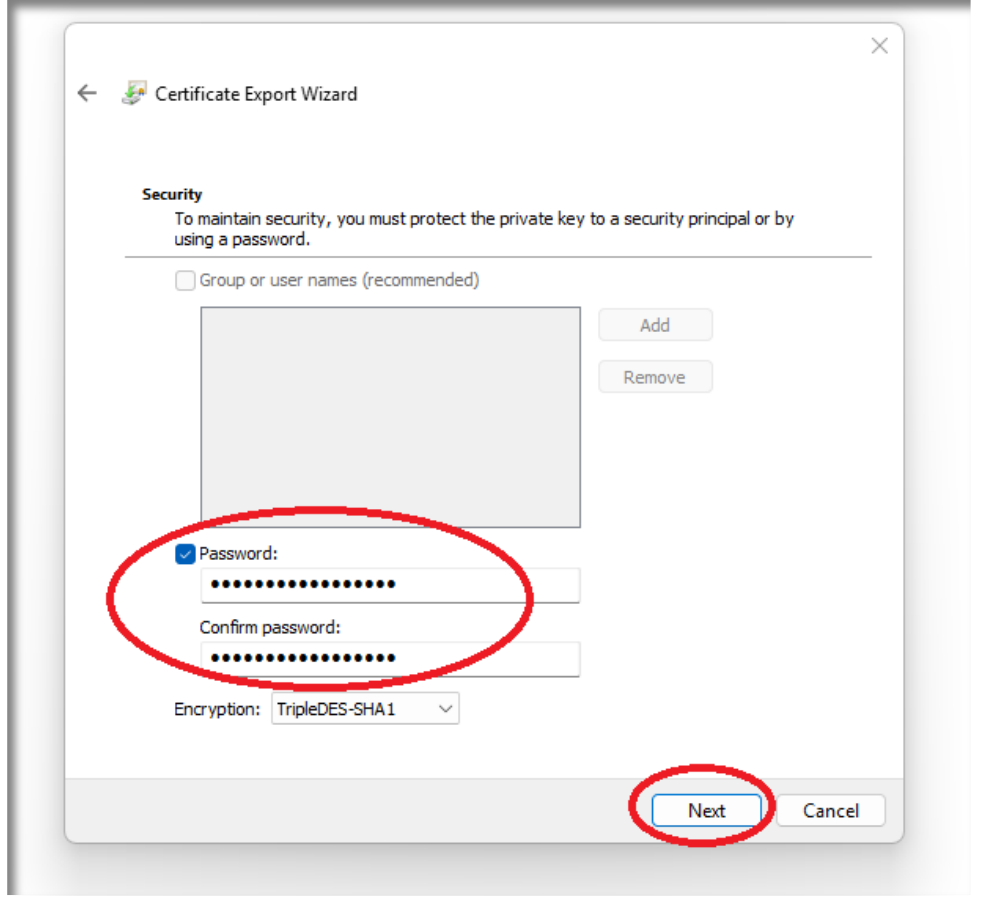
Certificate Export Wizard

Security
To maintain security, you must protect the private key to a security principal or by using a password.

Group or user names (recommended)

Add

Remove

Password:
•••••••••••••••••

Confirm password:
•••••••••••••••••

Encryption: TripleDES-SHA1

Next Cancel